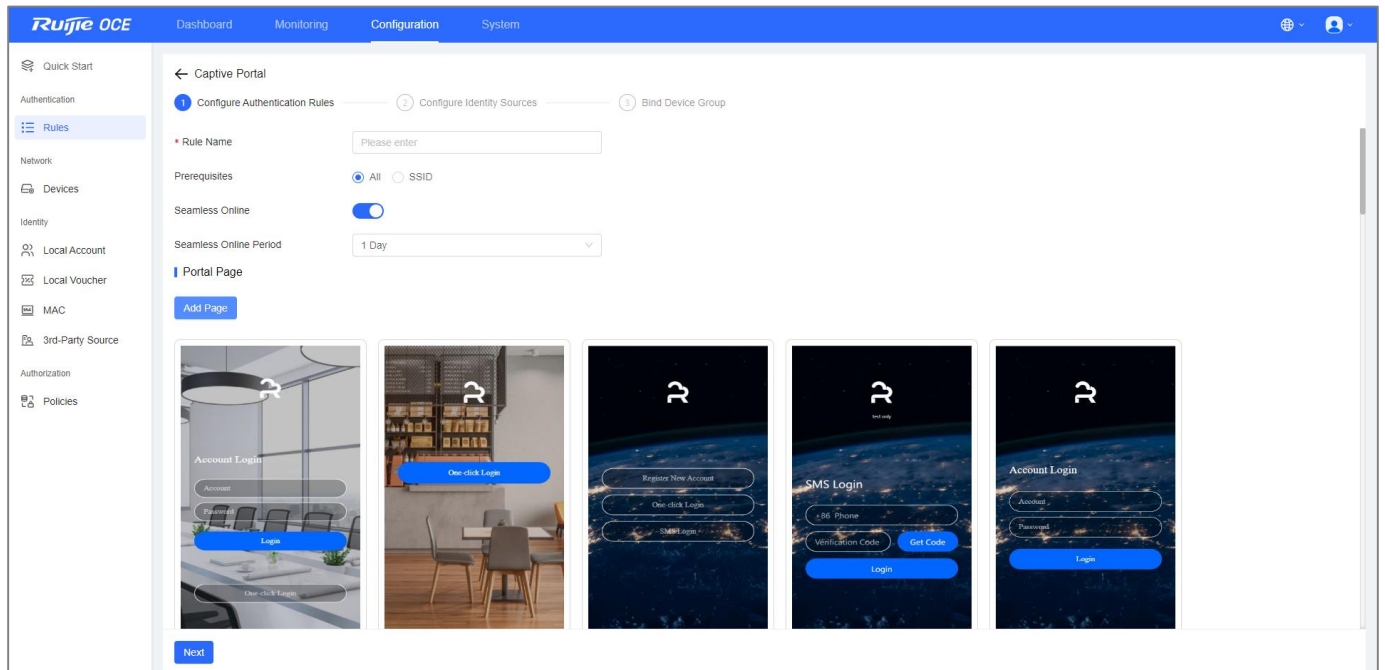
Ruijie OCE Dashboard Monitoring Configuration System

Quick Start
Authentication
Rules
Network
Devices
Identity
Local Account
Local Voucher
MAC
3rd-Party Source
Authorization
Policies

← Captive Portal

1 Configure Authentication Rules 2 Configure Identity Sources 3 Bind Device Group

* Rule Name Please enter
Prerequisites All SSID
Seamless Online
Seamless Online Period 1 Day

Portal Page

Add Page

Account Login
Account
Password
Login
One-click Login

One-click Login

Register New Account
One-click Login
SMS Login

SMS Login
+86 Phone
Verification Code Get Code
Login

Account Login
Account
Password
Login

Next